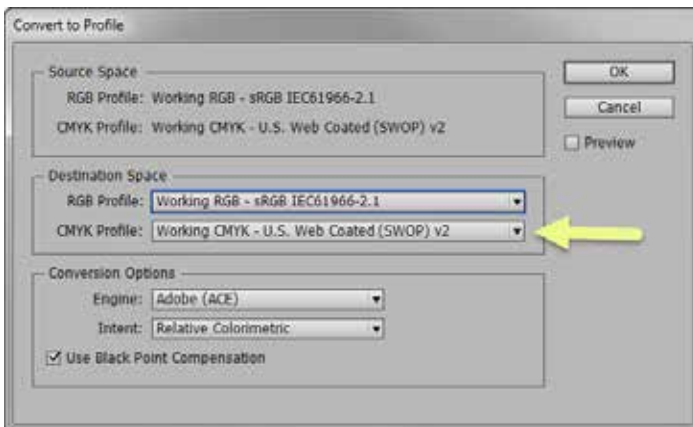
Convert to Profile

Source Space
RGB Profile: Working RGB - sRGB IEC61966-2.1
CMYK Profile: Working CMYK - U.S. Web Coated (SWOP) v2

OK
Cancel
Preview

Destination Space
RGB Profile: Working RGB - sRGB IEC61966-2.1
CMYK Profile: Working CMYK - U.S. Web Coated (SWOP) v2

Conversion Options
Engine: Adobe (ACE)
Intent: Relative Colorimetric
Use Black Point Compensation